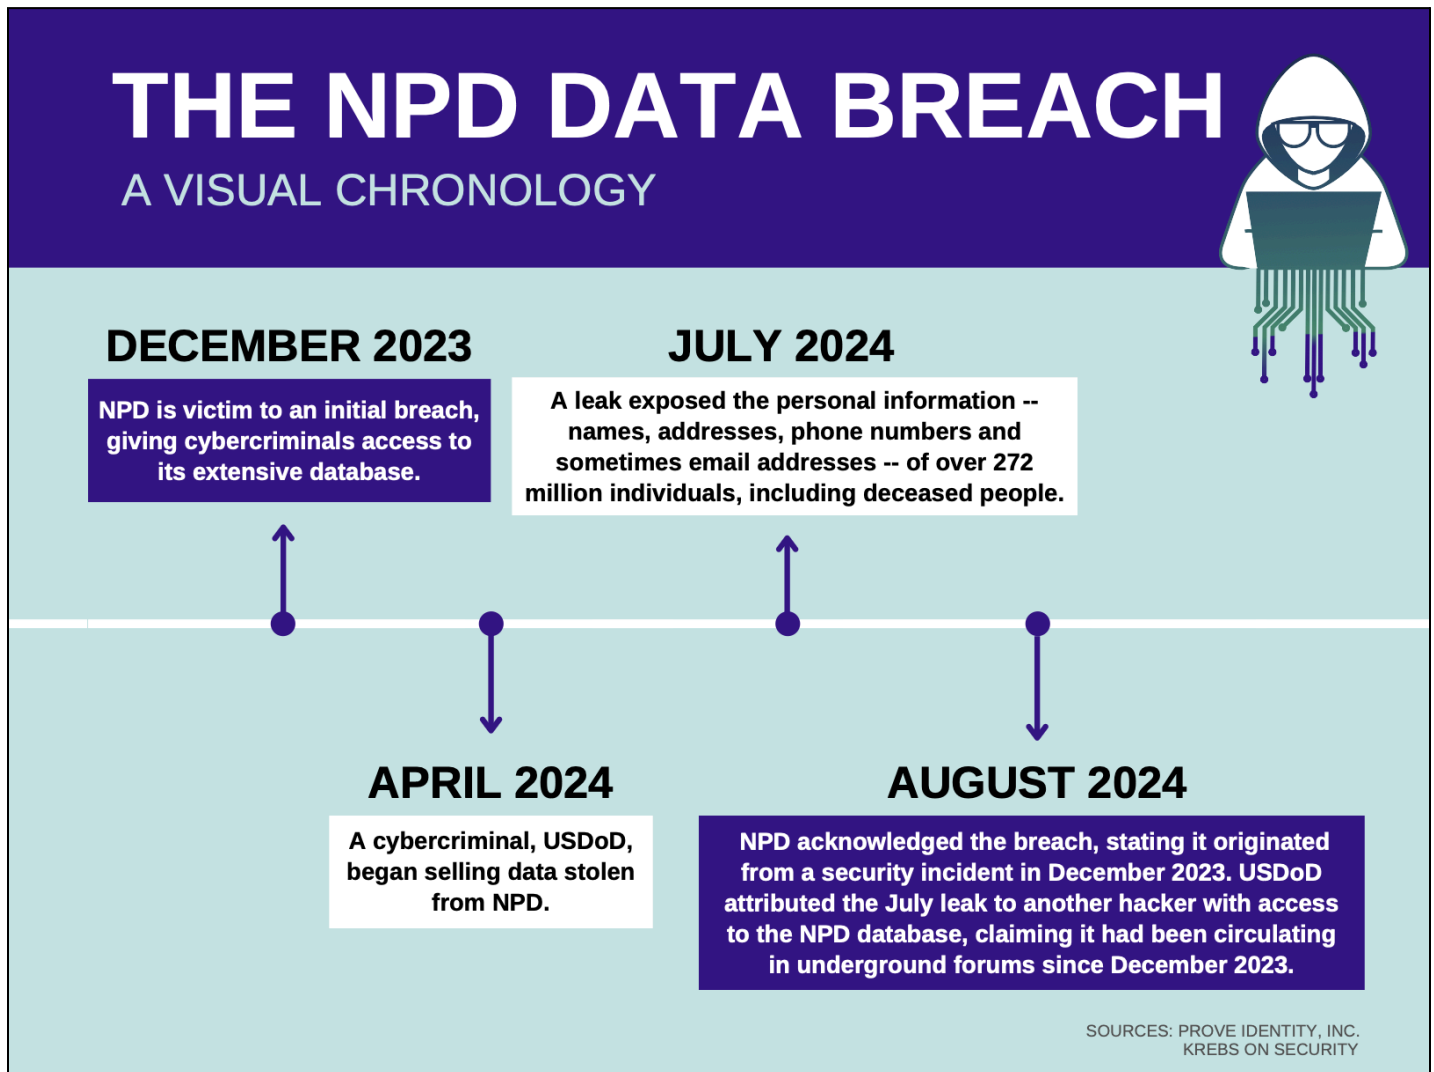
THE NPD DATA BREACH

A VISUAL CHRONOLOGY

DECEMBER 2023

NPD is victim to an initial breach, giving cybercriminals access to its extensive database.

JULY 2024

A leak exposed the personal information -- names, addresses, phone numbers and sometimes email addresses -- of over 272 million individuals, including deceased people.

APRIL 2024

A cybercriminal, USDoD, began selling data stolen from NPD.

AUGUST 2024

NPD acknowledged the breach, stating it originated from a security incident in December 2023. USDoD attributed the July leak to another hacker with access to the NPD database, claiming it had been circulating in underground forums since December 2023.

SOURCES: PROVE IDENTITY, INC.
KREBS ON SECURITY